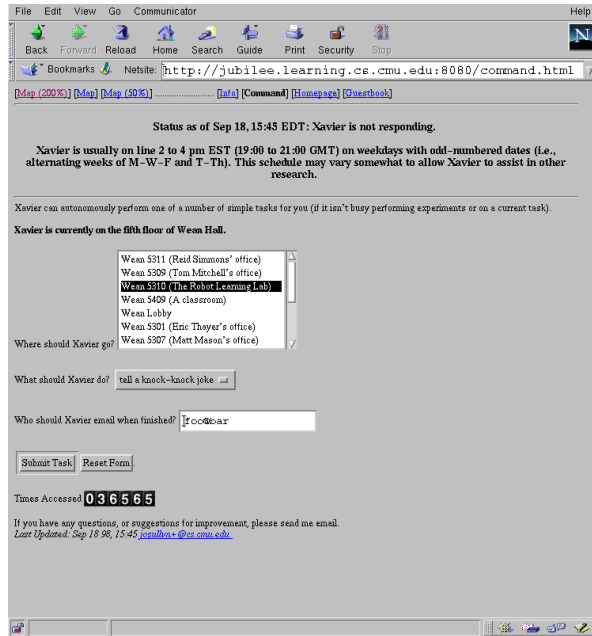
File Edit View Go Communicator Help

Back Forward Reload Home Search Guide Print Security Stop

Bookmarks Netsite: http://jubilee.learning.cs.cmu.edu:8080/command.html

[Map (200%)] [Map] [Map (50%)] ........................ [Info] [Command] [Homepage] [Guestbook]

**Status as of Sep 18, 15:45 EDT: Xavier is not responding.**

**Xavier is usually on line 2 to 4 pm EST (19:00 to 21:00 GMT) on weekdays with odd-numbered dates (i.e., alternating weeks of M–W–F and T–Th). This schedule may vary somewhat to allow Xavier to assist in other research.**

Xavier can autonomously perform one of a number of simple tasks for you (if it isn't busy performing experiments or on a current task).

**Xavier is currently on the fifth floor of Wean Hall.**

Where should Xavier go?
Wean 5311 (Reid Simmons' office)
Wean 5309 (Tom Mitchell's office)
Wean 5310 (The Robot Learning Lab)
Wean 5409 (A classroom)
Wean Lobby
Wean 5301 (Eric Thayer's office)
Wean 5307 (Matt Mason's office)

What should Xavier do? tell a knock-knock joke

Who should Xavier email when finished? foo@bar

Submit Task Reset Form

Times Accessed 036565

If you have any questions, or suggestions for improvement, please send me email.
*Last Updated: Sep 18 98, 15:45* josullvn+@cs.cmu.edu